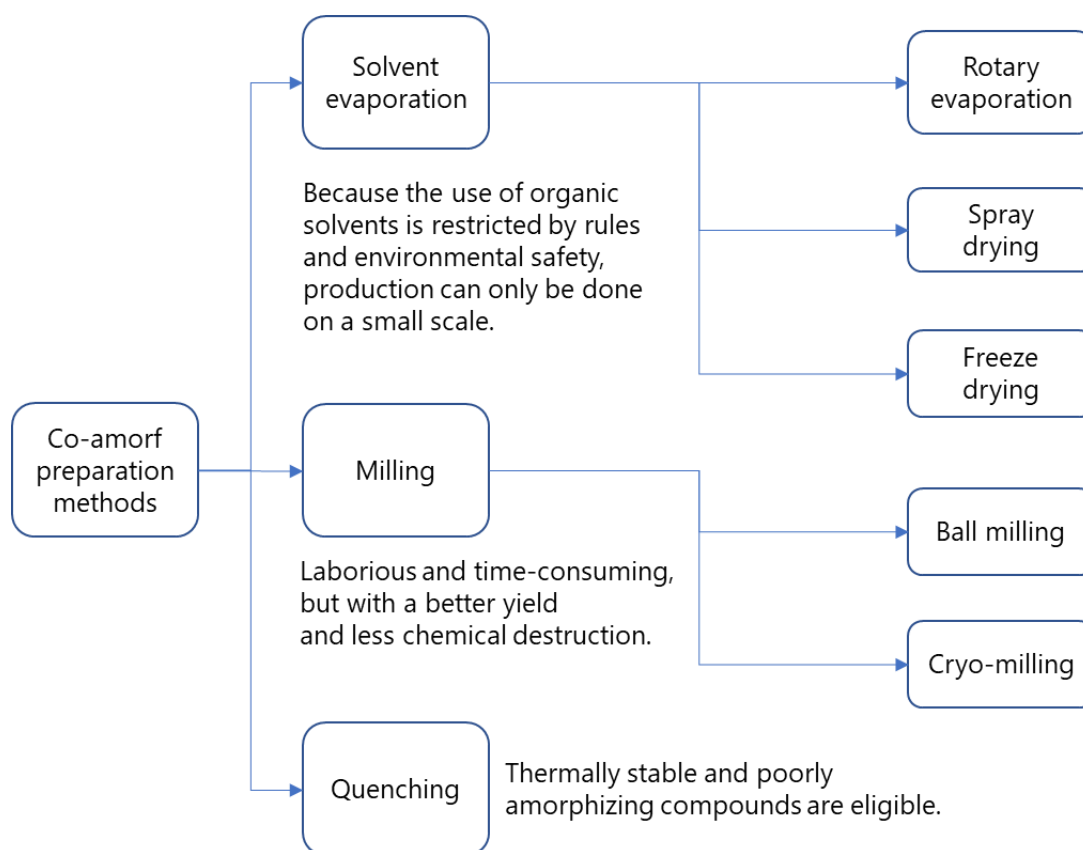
Co-amorf preparation methods

Solvent evaporation

Because the use of organic solvents is restricted by rules and environmental safety, production can only be done on a small scale.

Rotary evaporation

Spray drying

Freeze drying

Milling

Laborious and time-consuming, but with a better yield and less chemical destruction.

Ball milling

Cryo-milling

Quenching

Thermally stable and poorly amorphizing compounds are eligible.